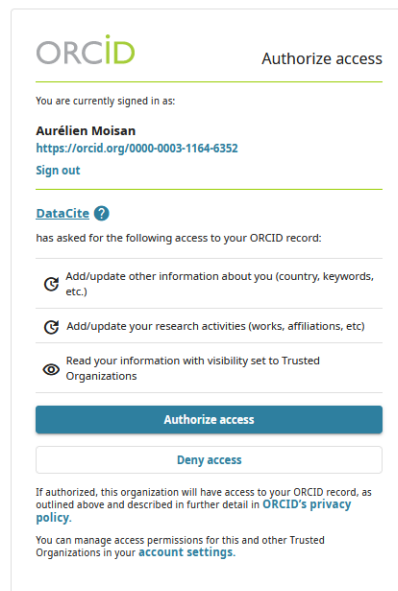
ORCID

Authorize access

You are currently signed in as:

Aurélien Moisan
https://orcid.org/0000-0003-1164-6352
Sign out

DataCite ?

has asked for the following access to your ORCID record:

Add/update other information about you (country, keywords, etc.)

Add/update your research activities (works, affiliations, etc)

Read your information with visibility set to Trusted Organizations

Authorize access

Deny access

If authorized, this organization will have access to your ORCID record, as outlined above and described in further detail in ORCID's privacy policy.

You can manage access permissions for this and other Trusted Organizations in your account settings.